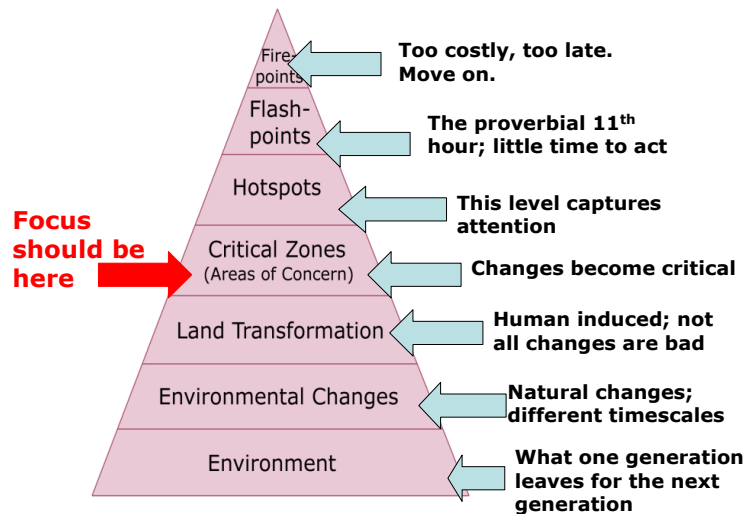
Fire-points
Too costly, too late. Move on.

Flash-points
The proverbial 11$^{th}$ hour; little time to act

Hotspots
This level captures attention

Focus should be here

Critical Zones (Areas of Concern)
Changes become critical

Land Transformation
Human induced; not all changes are bad

Environmental Changes
Natural changes; different timescales

Environment
What one generation leaves for the next generation